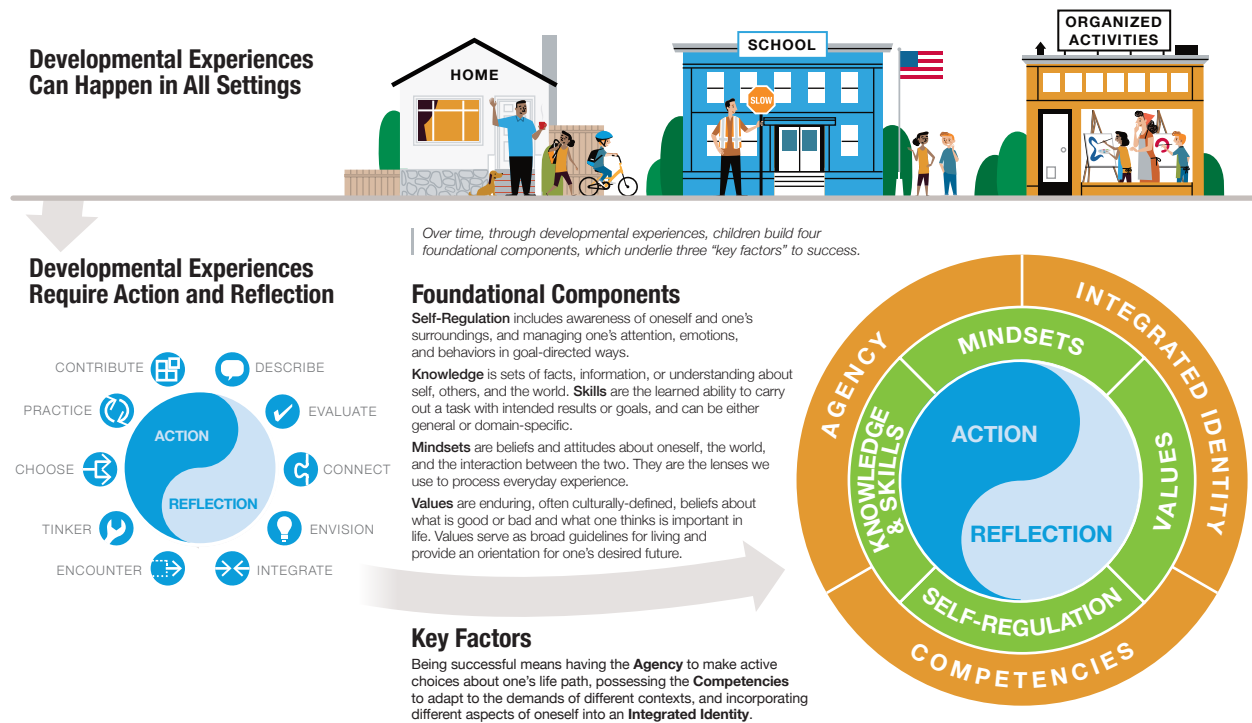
Developmental Experiences Can Happen in All Settings

HOME

SCHOOL

SLOW

ORGANIZED ACTIVITIES

Developmental Experiences Require Action and Reflection

CONTRIBUTE
DESCRIBE
PRACTICE
EVALUATE
CHOOSE
CONNECT
TINKER
ENVISION
ENCOUNTER
INTEGRATE
ACTION
REFLECTION

Over time, through developmental experiences, children build four foundational components, which underlie three "key factors" to success.

Foundational Components

Self-Regulation includes awareness of oneself and one's surroundings, and managing one's attention, emotions, and behaviors in goal-directed ways.

Knowledge is sets of facts, information, or understanding about self, others, and the world. Skills are the learned ability to carry out a task with intended results or goals, and can be either general or domain-specific.

Mindsets are beliefs and attitudes about oneself, the world, and the interaction between the two. They are the lenses we use to process everyday experience.

Values are enduring, often culturally-defined, beliefs about what is good or bad and what one thinks is important in life. Values serve as broad guidelines for living and provide an orientation for one's desired future.

Key Factors

Being successful means having the Agency to make active choices about one's life path, possessing the Competencies to adapt to the demands of different contexts, and incorporating different aspects of oneself into an Integrated Identity.

AGENCY
INTEGRATED IDENTITY
COMPETENCIES
MINDSETS
KNOWLEDGE & SKILLS
VALUES
SELF-REGULATION
ACTION
REFLECTION